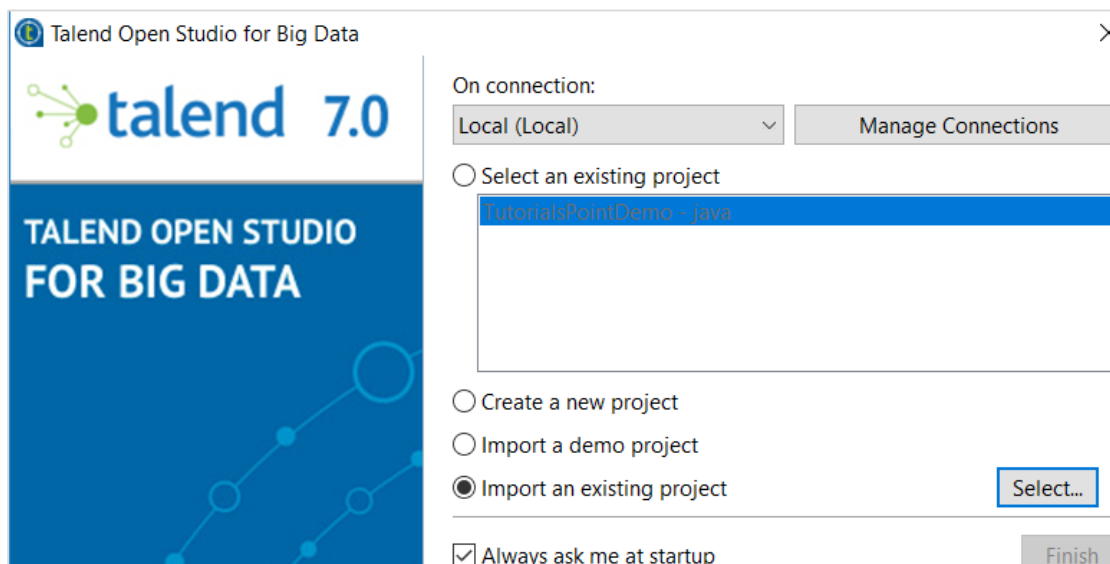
Talend Open Studio for Big Data

talend 7.0

TALEND OPEN STUDIO
FOR BIG DATA

On connection:
Local (Local)
Manage Connections
Select an existing project
TutorialsPointDemo - java
Create a new project
Import a demo project
Import an existing project
Select...
Always ask me at startup
Finish